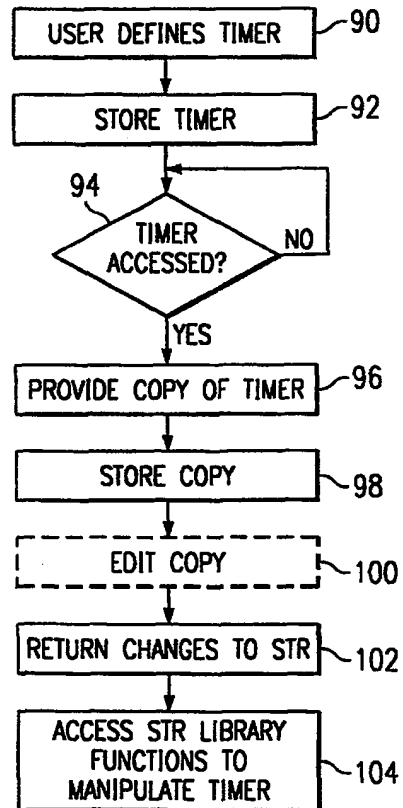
USER DEFINES TIMER
90

STORE TIMER
92

94

TIMER ACCESSED?

NO

YES

PROVIDE COPY OF TIMER
96

STORE COPY
98

EDIT COPY
100

RETURN CHANGES TO STR
102

ACCESS STR LIBRARY FUNCTIONS TO MANIPULATE TIMER
104